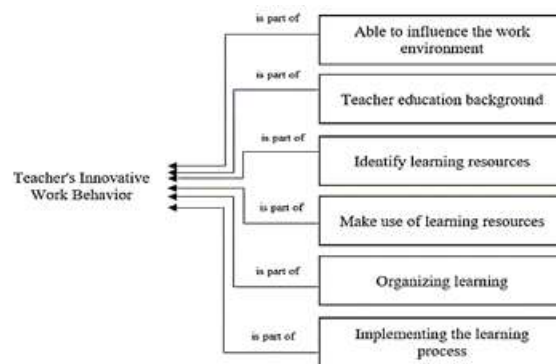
Teacher's Innovative Work Behavior

is part of
Able to influence the work environment

is part of
Teacher education background

is part of
Identify learning resources

is part of
Make use of learning resources

is part of
Organizing learning

is part of
Implementing the learning process